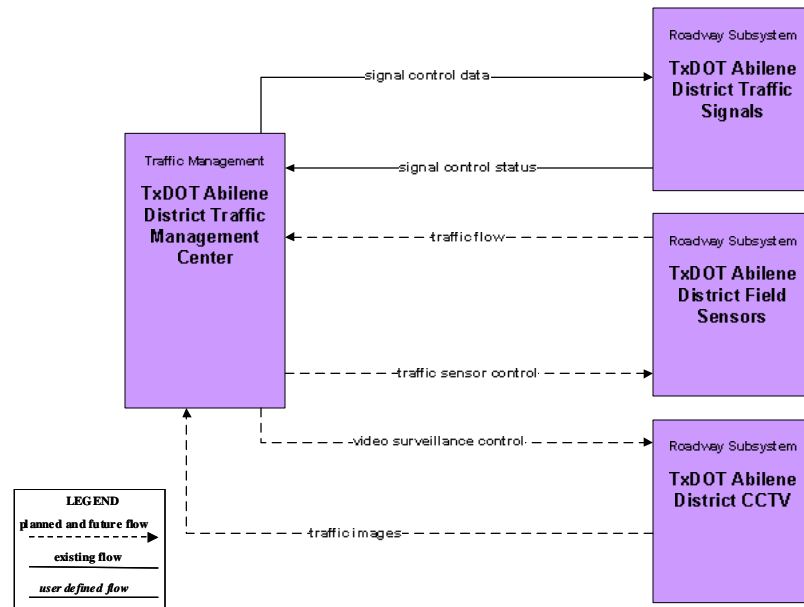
Traffic Management

TxDOT Abilene District Traffic Management Center

signal control data

Roadway Subsystem

TxDOT Abilene District Traffic Signals

signal control status

traffic flow

Roadway Subsystem

TxDOT Abilene District Field Sensors

traffic sensor control

video surveillance control

Roadway Subsystem

TxDOT Abilene District CCTV

traffic images

LEGEND

planned and future flow

existing flow

user defined flow